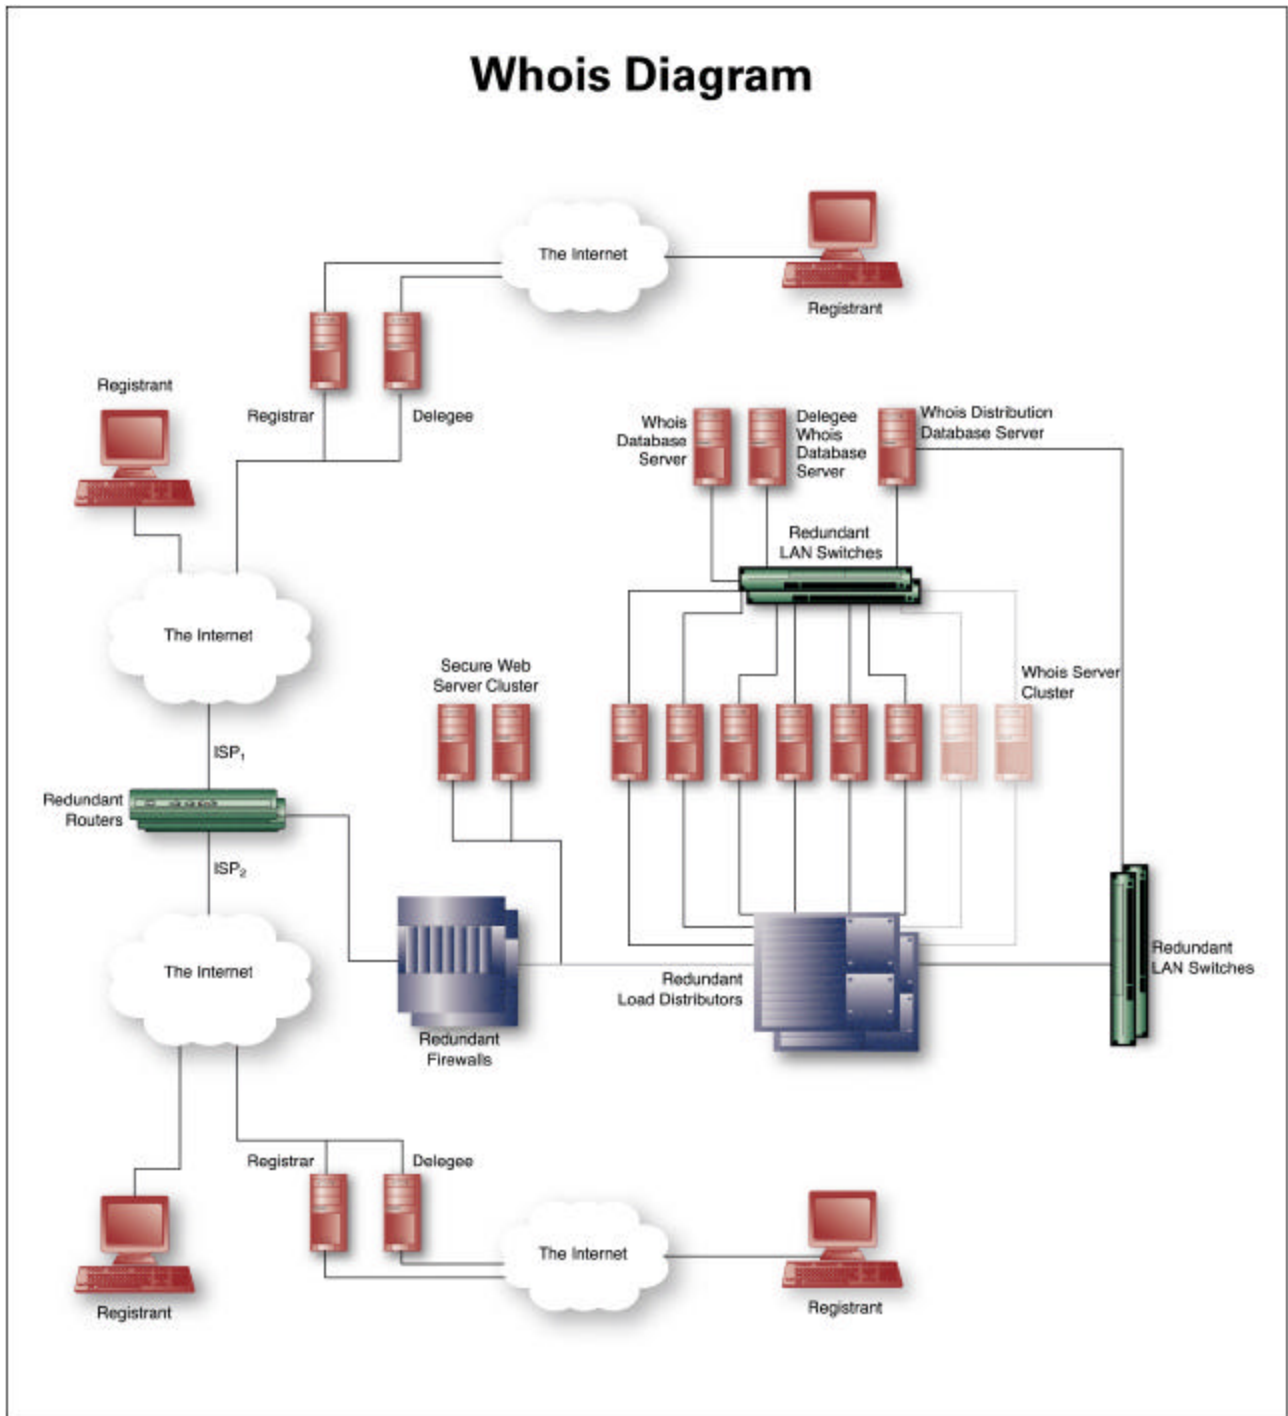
Whois Diagram

The Internet

Registrant

Registrant

Registrar

Delegee

Whois Database Server

Delegee Whois Database Server

Whois Distribution Database Server

Redundant LAN Switches

The Internet

Secure Web Server Cluster

Whois Server Cluster

ISP$_1$

Redundant Routers

ISP$_2$

The Internet

Redundant Firewalls

Redundant Load Distributors

Redundant LAN Switches

Registrar

Delegee

The Internet

Registrant

Registrant